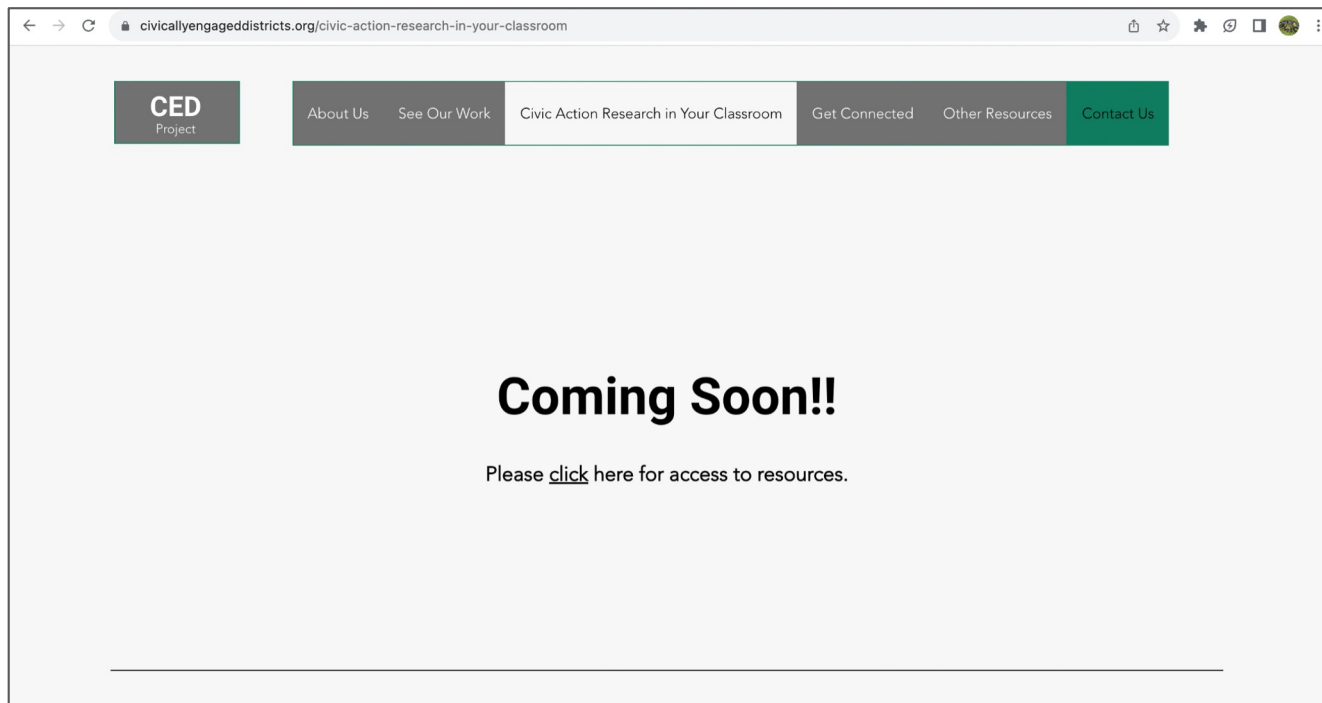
civicallyengageddistricts.org/civic-action-research-in-your-classroom

CED
Project

About Us See Our Work Civic Action Research in Your Classroom Get Connected Other Resources Contact Us

Coming Soon!!

Please click here for access to resources.